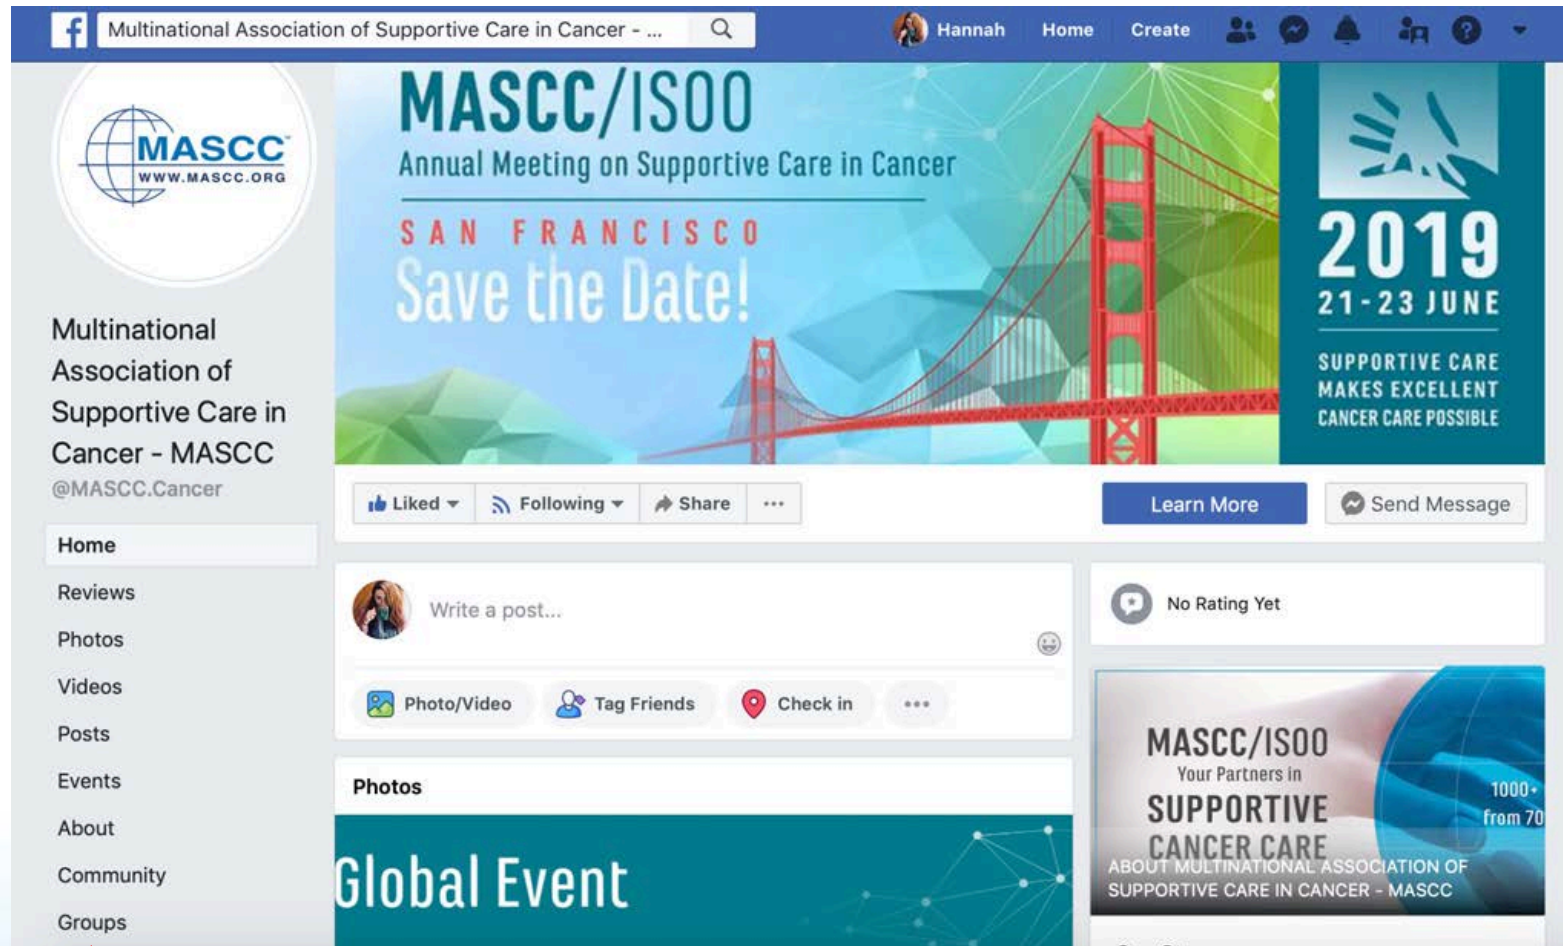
Multinational Association of Supportive Care in Cancer - ...

Hannah Home Create

MASCC WWW.MASCC.ORG

Multinational Association of Supportive Care in Cancer - MASCC
@MASCC.Cancer

Home
Reviews
Photos
Videos
Posts
Events
About
Community
Groups

MASCC/ISOO
Annual Meeting on Supportive Care in Cancer
SAN FRANCISCO
Save the Date!

2019
21-23 JUNE
SUPPORTIVE CARE MAKES EXCELLENT CANCER CARE POSSIBLE

Liked Following Share ···

Learn More Send Message

Write a post...

Photo/Video Tag Friends Check in ···

No Rating Yet

MASCC/ISOO
Your Partners in
SUPPORTIVE CANCER CARE
1000+
from 70

ABOUT MULTINATIONAL ASSOCIATION OF SUPPORTIVE CARE IN CANCER - MASCC

Photos

Global Event